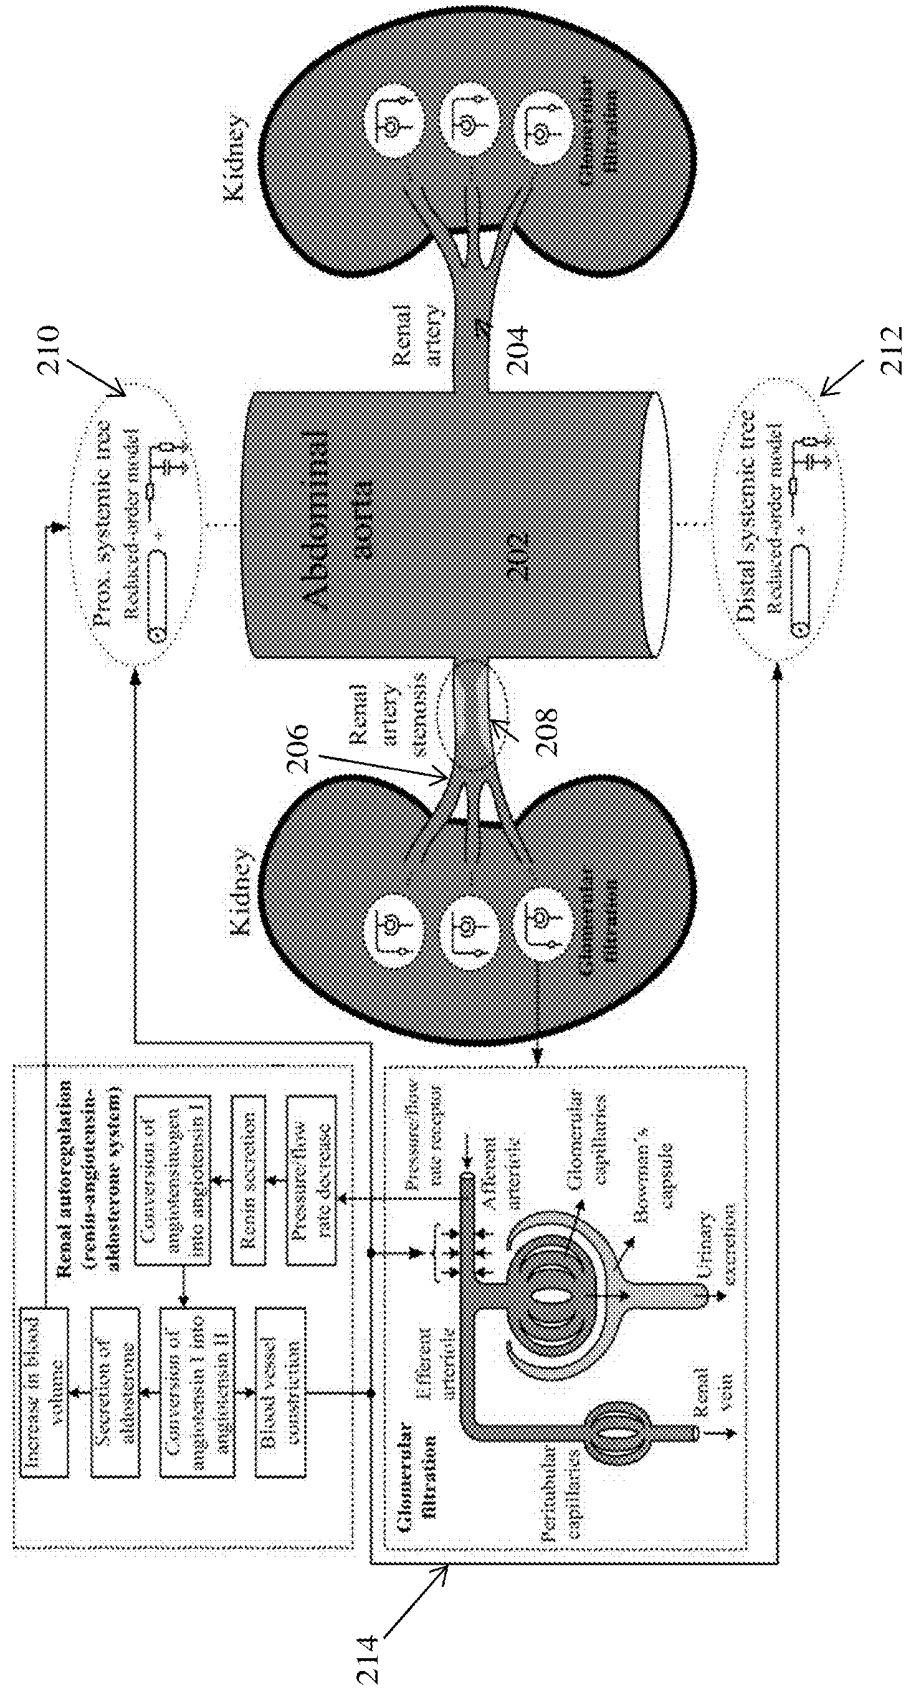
Renal autoregulation (renin-angiotensin-aldosterone system)

Increase in blood volume

Secretion of aldosterone

Conversion of angiotensin I into angiotensin II

Blood vessel constriction

Conversion of angiotensinogen into angiotensin I

Renin secretion

Pressure/flow rate decrease

Glomerular filtration

Peritubular capillaries

Efferent arteriole

Renal vein

Pressure/flow rate receptor

Afferent arteriole

Glomerular capillaries

Bowman's capsule

Urinary excretion

214

Kidney

Glomerular filtration

206

Renal artery stenosis

208

Abdominal aorta

202

Prox. systemic tree
Reduced-order model

210

Distal systemic tree
Reduced-order model

212

Renal artery

204

Kidney

Glomerular filtration